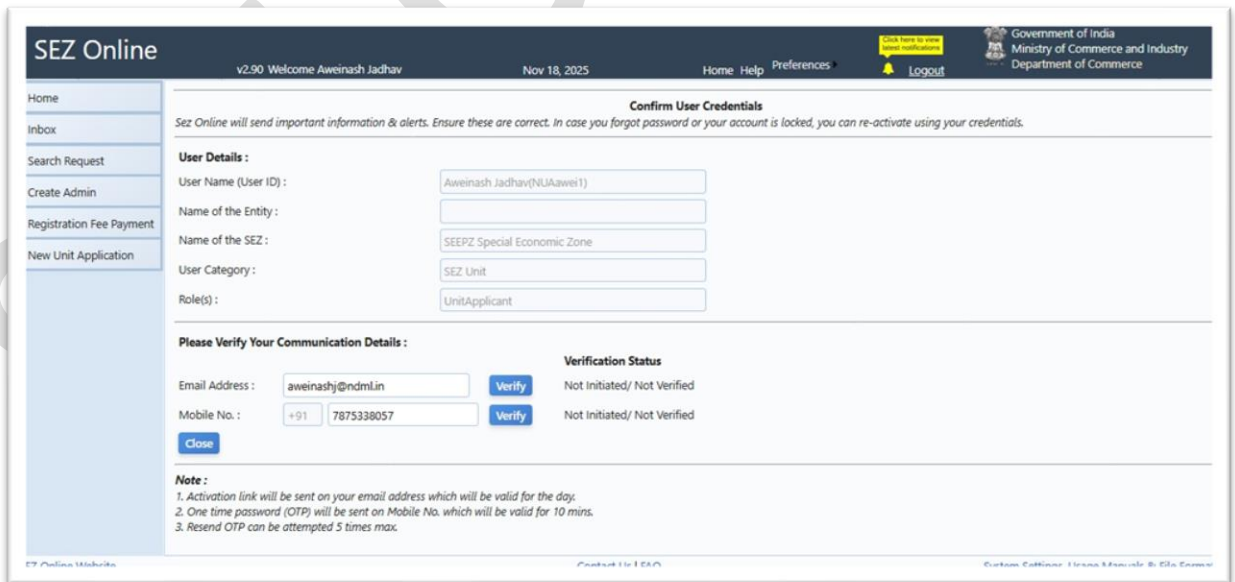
SEZ Online

v2.90 Welcome Aweinash Jadhav

Nov 18, 2025

Home Help Preferences

Click here to view latest notifications

Logout

Government of India
Ministry of Commerce and Industry
Department of Commerce

Home
Inbox
Search Request
Create Admin
Registration Fee Payment
New Unit Application

Confirm User Credentials

Sez Online will send important information & alerts. Ensure these are correct. In case you forgot password or your account is locked, you can re-activate using your credentials.

User Details :

User Name (User ID) : Aweinash Jadhav(NUAawei1)

Name of the Entity :

Name of the SEZ : SEEPZ Special Economic Zone

User Category : SEZ Unit

Role(s) : UnitApplicant

Please Verify Your Communication Details :

Verification Status

Email Address : aweinashj@ndml.in Verify Not Initiated/ Not Verified

Mobile No. : +91 7875338057 Verify Not Initiated/ Not Verified

Close

Note :
1. Activation link will be sent on your email address which will be valid for the day.
2. One time password (OTP) will be sent on Mobile No. which will be valid for 10 mins.
3. Resend OTP can be attempted 5 times max.

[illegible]Z Online Website

Contact Us | FAQ

System Settings Usage Manuals & File Forma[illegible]